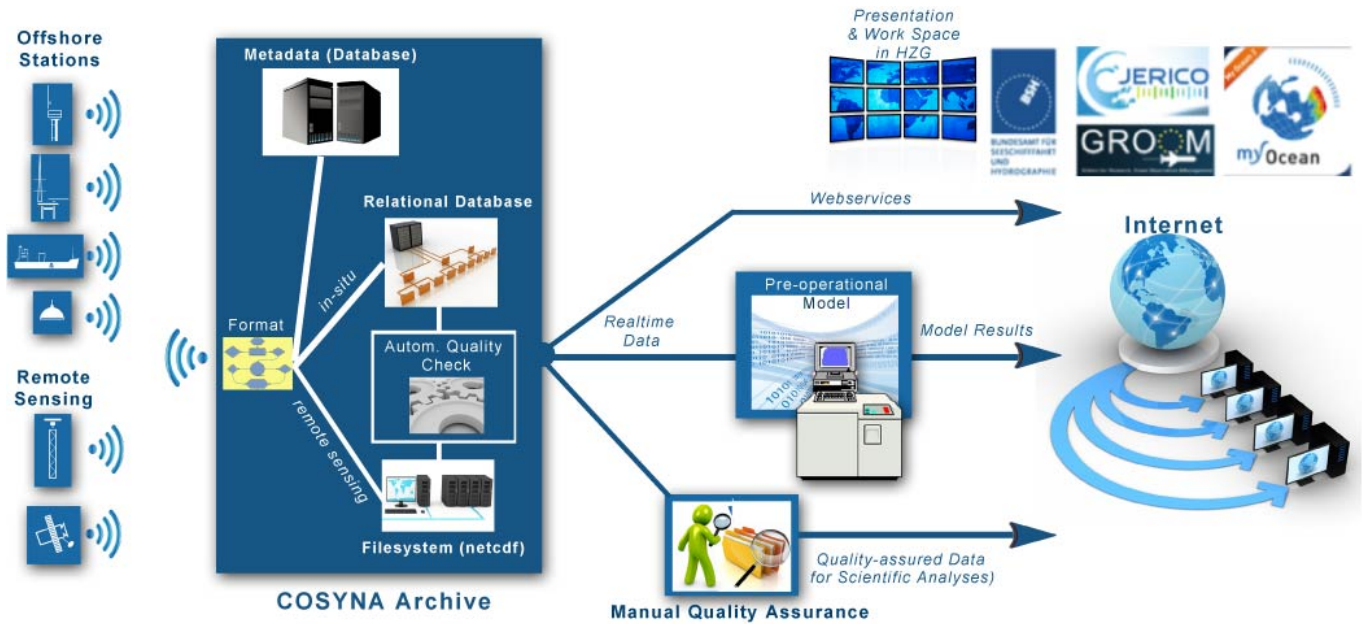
Offshore Stations

Remote Sensing

Metadata (Database)

Relational Database

Format

in-situ

remote sensing

Autom. Quality Check

Filesystem (netcdf)

COSYNA Archive

Presentation & Work Space in HZG

BSH

BUNDESAMT FÜR SEESCHIFFFAHRT UND HYDROGRAPHIE

JERICO

GROOM

myOcean

Webservices

Internet

Realtime Data

Pre-operational Model

Model Results

Manual Quality Assurance

Quality-assured Data for Scientific Analyses)